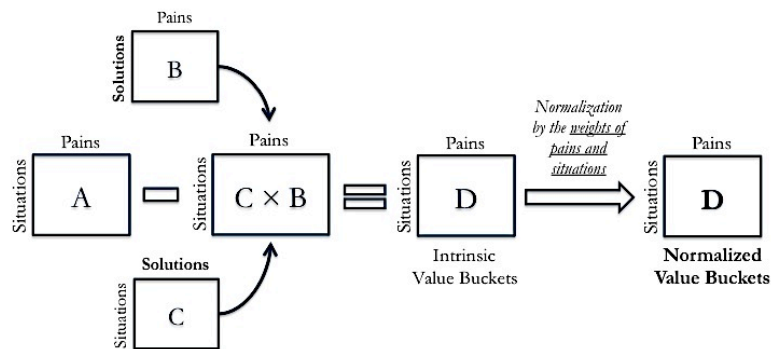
Pains
Solutions
B

Pains
Situations
A

Pains
Situations
C × B

Pains
Situations
D
Intrinsic Value Buckets

Normalization by the weights of pains and situations

Pains
Situations
D
Normalized Value Buckets

Solutions
Situations
C